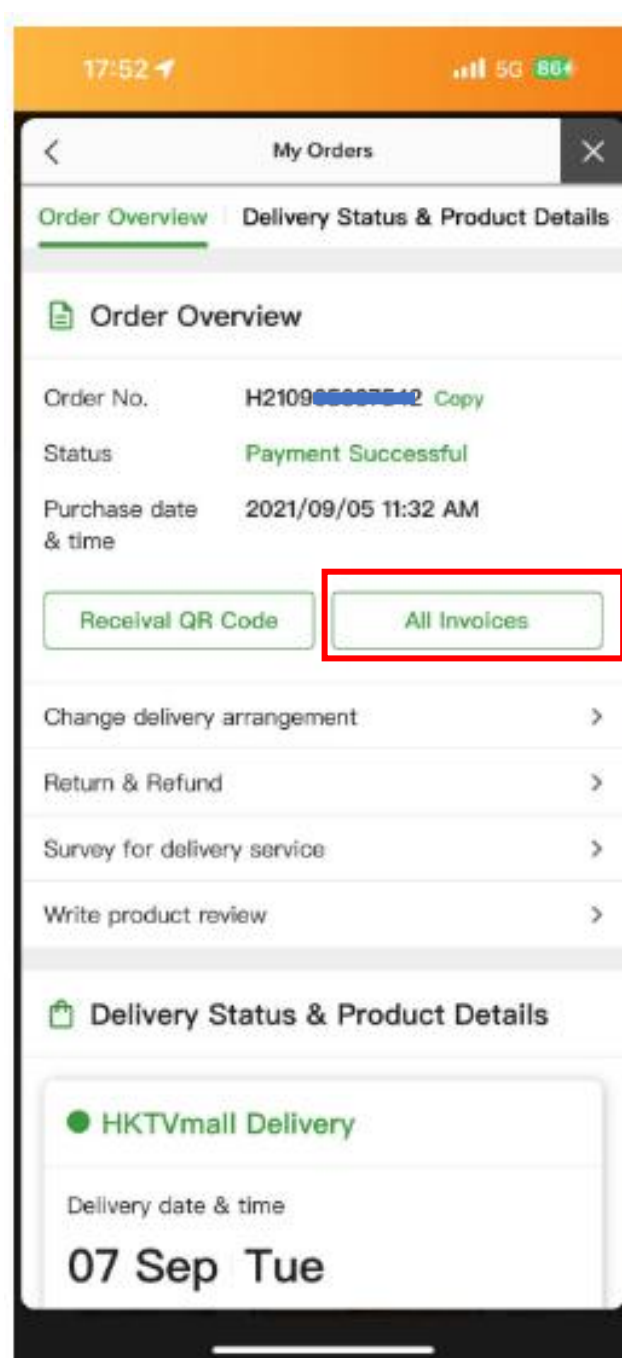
17:52

5G 86

My Orders

Order Overview | Delivery Status & Product Details

Order Overview

Order No. H2109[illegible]2 Copy

Status Payment Successful

Purchase date & time 2021/09/05 11:32 AM

Receival QR Code

All Invoices

Change delivery arrangement >

Return & Refund >

Survey for delivery service >

Write product review >

Delivery Status & Product Details

HKTVmall Delivery

Delivery date & time

07 Sep Tue